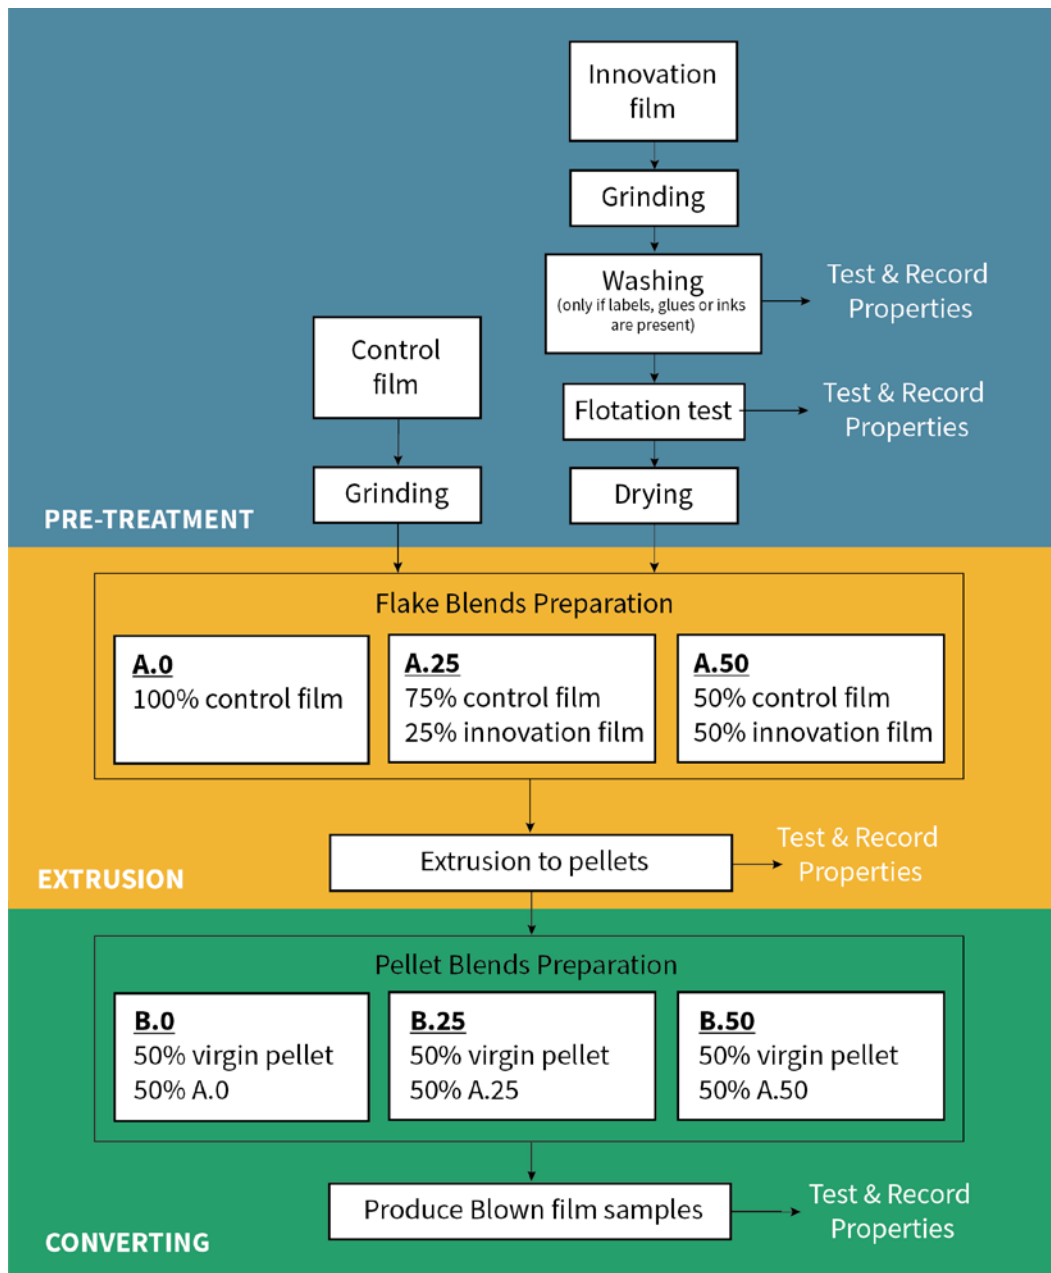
Innovation film

Grinding

Washing
(only if labels, glues or inks are present)

Test & Record Properties

Control film

Flotation test

Test & Record Properties

Grinding

Drying

PRE-TREATMENT

Flake Blends Preparation

A.0
100% control film

A.25
75% control film
25% innovation film

A.50
50% control film
50% innovation film

Extrusion to pellets

Test & Record Properties

EXTRUSION

Pellet Blends Preparation

B.0
50% virgin pellet
50% A.0

B.25
50% virgin pellet
50% A.25

B.50
50% virgin pellet
50% A.50

Produce Blown film samples

Test & Record Properties

CONVERTING